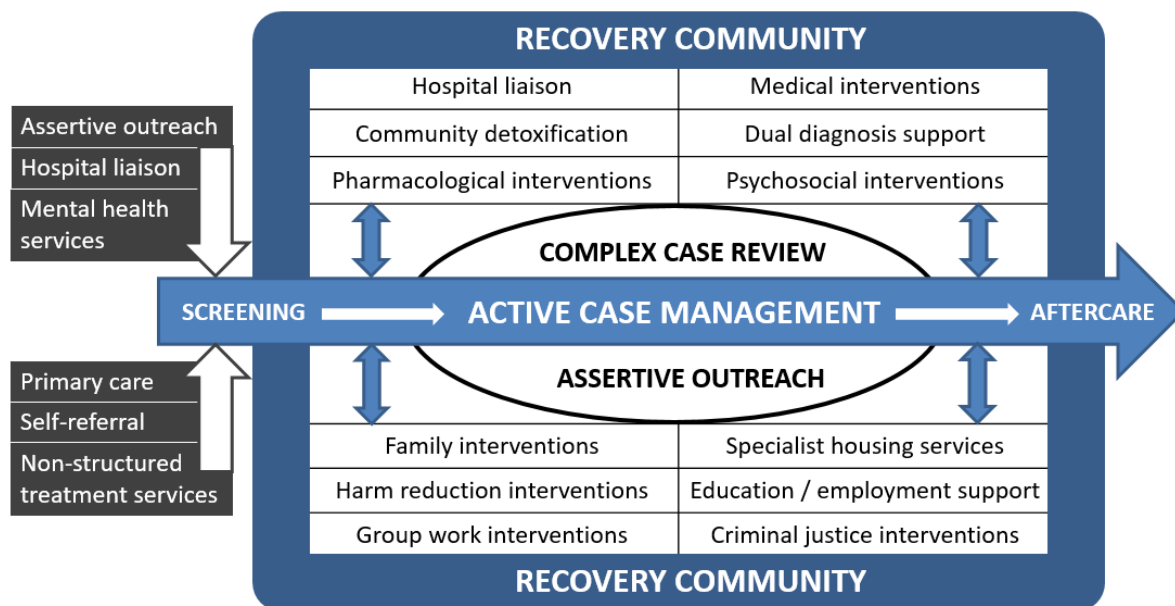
RECOVERY COMMUNITY

Assertive outreach
Hospital liaison
Mental health services

| Hospital liaison | Medical interventions |
|---|---|
| Community detoxification | Dual diagnosis support |
| Pharmacological interventions | Psychosocial interventions |

COMPLEX CASE REVIEW

SCREENING

ACTIVE CASE MANAGEMENT

AFTERCARE

ASSERTIVE OUTREACH

Primary care
Self-referral
Non-structured treatment services

| Family interventions | Specialist housing services |
|---|---|
| Harm reduction interventions | Education / employment support |
| Group work interventions | Criminal justice interventions |

RECOVERY COMMUNITY